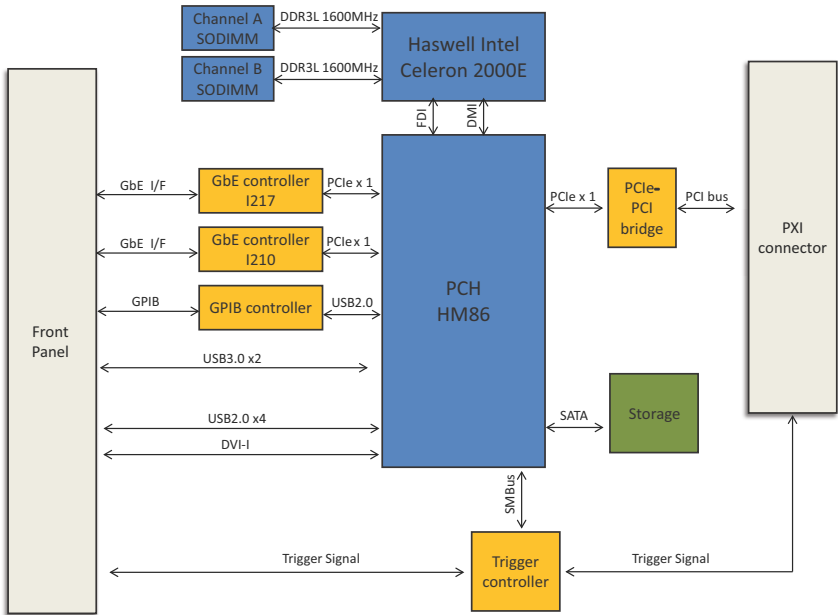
Channel A SODIMM
DDR3L 1600MHz
Haswell Intel Celeron 2000E
Channel B SODIMM
DDR3L 1600MHz
FDI
DMI
Front Panel
GbE I/F
GbE controller I217
PCIe x 1
GbE I/F
GbE controller I210
PCIe x 1
GPIB
GPIB controller
USB2.0
PCH HM86
PCIe x 1
PCIe-PCI bridge
PCI bus
PXI connector
USB3.0 x2
USB2.0 x4
DVI-I
SATA
Storage
SMBus
Trigger Signal
Trigger controller
Trigger Signal